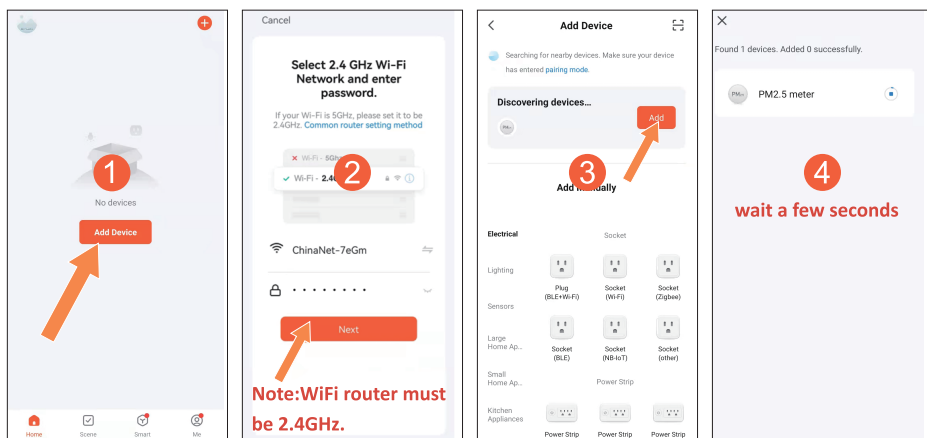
1

No devices

Add Device

Home Scene Smart Me

Cancel

Select 2.4 GHz Wi-Fi Network and enter password.

If your Wi-Fi is 5GHz, please set it to be 2.4GHz. Common router setting method

Wi-Fi - 5Ghz

Wi-Fi - 2.4G

2

ChinaNet-7eGm

••••••••

Next

Note:WiFi router must be 2.4GHz.

Add Device

Searching for nearby devices. Make sure your device has entered pairing mode.

Discovering devices...

Add

3

Add Manually

Electrical

Socket

Lighting

Plug (BLE+Wi-Fi)

Socket (Wi-Fi)

Socket (Zigbee)

Sensors

Large Home Ap...

Socket (BLE)

Socket (NB-IoT)

Socket (other)

Small Home Ap...

Power Strip

Kitchen Appliances

Power Strip

Power Strip

Power Strip

Found 1 devices. Added 0 successfully.

PM2.5 meter

4

wait a few seconds